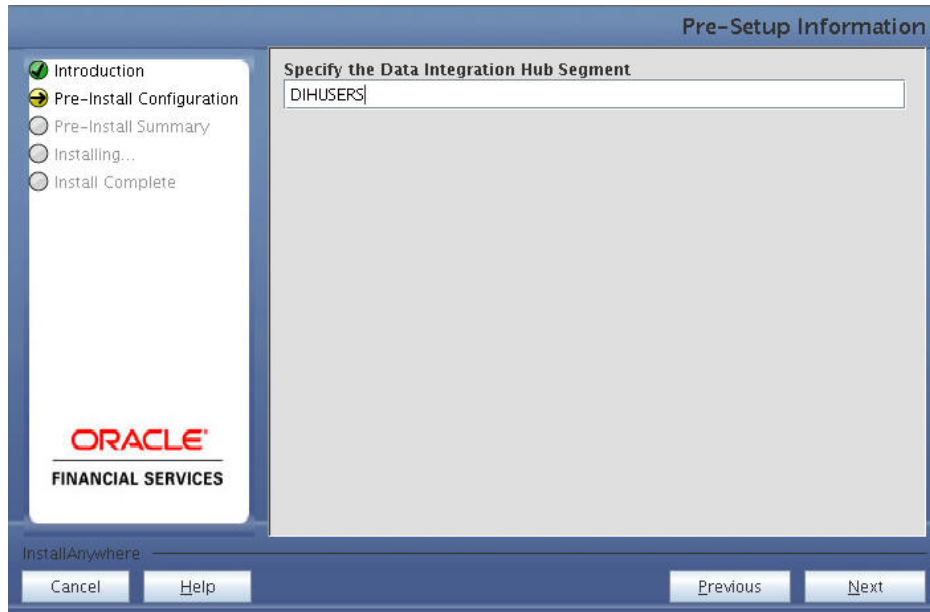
Pre-Setup Information

Introduction
Pre-Install Configuration
Pre-Install Summary
Installing...
Install Complete

Specify the Data Integration Hub Segment
DIHUSERS

ORACLE
FINANCIAL SERVICES

InstallAnywhere

Cancel
Help
Previous
Next